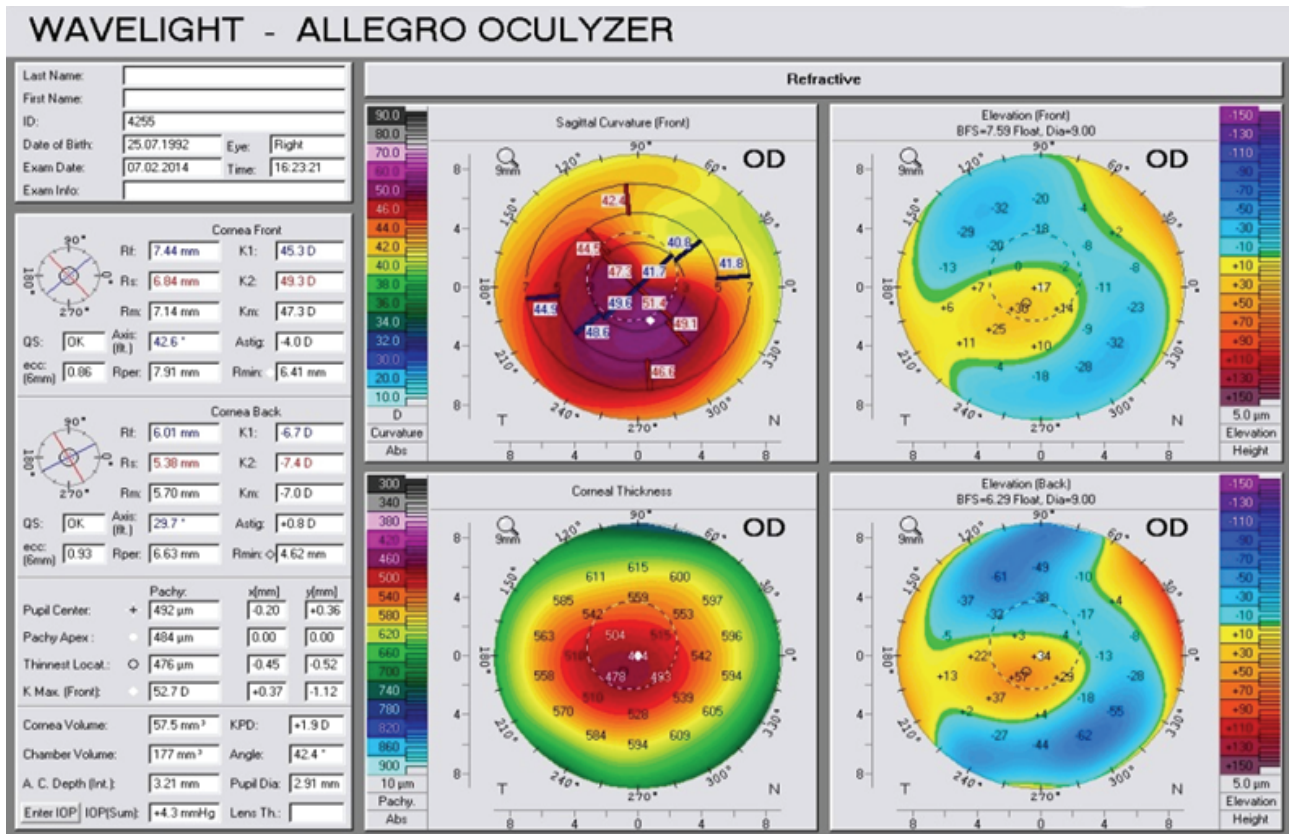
WAVELIGHT - ALLEGRO OCULYZER

Last Name:
First Name:
ID: 4255
Date of Birth: 25.07.1992 Eye: Right
Exam Date: 07.02.2014 Time: 16:23:21
Exam Info:

Cornea Front
90° 180° 270°
Rf: 7.44 mm K1: 45.3 D
Rs: 6.84 mm K2: 49.3 D
Rm: 7.14 mm Km: 47.3 D
QS: OK Axis: (flt.) 42.6 ° Astig: -4.0 D
ecc: (6mm) 0.86 Rper: 7.91 mm Rmin: 6.41 mm

Cornea Back
90° 180° 270°
Rf: 6.01 mm K1: -6.7 D
Rs: 5.38 mm K2: -7.4 D
Rm: 5.70 mm Km: -7.0 D
QS: OK Axis: (flt.) 29.7 ° Astig: +0.8 D
ecc: (6mm) 0.93 Rper: 6.63 mm Rmin: 4.62 mm

| | Pachy: | x[mm] | y[mm] |
|---|---|---|---|
| Pupil Center: + | 492 µm | -0.20 | +0.36 |
| Pachy Apex: | 484 µm | 0.00 | 0.00 |
| Thinnest Locat.: O | 476 µm | -0.45 | -0.52 |
| K Max. (Front): | 52.7 D | +0.37 | -1.12 |

Cornea Volume: 57.5 mm³ KPD: +1.9 D
Chamber Volume: 177 mm³ Angle: 42.4 °
A. C. Depth (Int.): 3.21 mm Pupil Dia: 2.91 mm
Enter IOP IOP(Sum): +4.3 mmHg Lens Th.:

Refractive

Sagittal Curvature (Front)
OD 9mm
90° 60° 30° 0° 330° 300° 270° 240° 210° 180° 150° 120°
42.4 44.5 40.8 41.8 47.3 41.7 44.9 49.6 51.4 48.6 49.1 46.6
8 4 0 4 8
T N
90.0 80.0 70.0 60.0 50.0 46.0 44.0 42.0 40.0 38.0 36.0 34.0 32.0 30.0 20.0 10.0 D
Curvature Abs

Elevation (Front)
BFS=7.59 Float, Dia=9.00
OD 9mm
90° 60° 30° 0° 330° 300° 270° 240° 210° 180° 150° 120°
-32 -20 -4 -29 -20 -18 -8 +2 -13 0 -2 -8 +7 +17 -11 +6 +38 +14 -23 +25 -9 +11 +10 -32 -4 -18 -28
8 4 0 4 8
T N
-150 -130 -110 -90 -70 -50 -30 -10 +10 +30 +50 +70 +90 +110 +130 +150
5.0 µm
Elevation Height

Corneal Thickness
OD 9mm
90° 60° 30° 0° 330° 300° 270° 240° 210° 180° 150° 120°
615 611 600 585 559 597 542 553 563 504 515 596 518 484 542 558 478 493 594 510 539 570 528 605 584 594 609
8 4 0 4 8
T N
300 340 380 420 460 500 540 580 620 660 700 740 780 820 860 900 10 µm
Pachy. Abs

Elevation (Back)
BFS=6.29 Float, Dia=9.00
OD 9mm
90° 60° 30° 0° 330° 300° 270° 240° 210° 180° 150° 120°
-61 -49 -10 -37 -32 -38 -4 -17 -5 +3 4 +22 +34 -13 +13 +57 +29 -28 +37 -18 -2 +4 -55 -27 -44 -62
8 4 0 4 8
T N
-150 -130 -110 -90 -70 -50 -30 -10 +10 +30 +50 +70 +90 +110 +130 +150
5.0 µm
Elevation Height